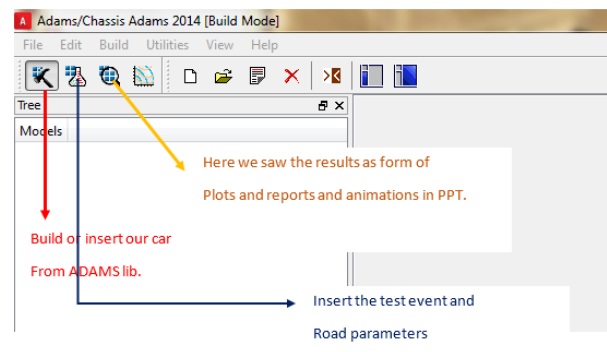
Adams/Chassis Adams 2014 [Build Mode]

File Edit Build Utilities View Help

Tree

Models

Here we saw the results as form of

Plots and reports and animations in PPT.

Build or insert our car

From ADAMS lib.

Insert the test event and

Road parameters